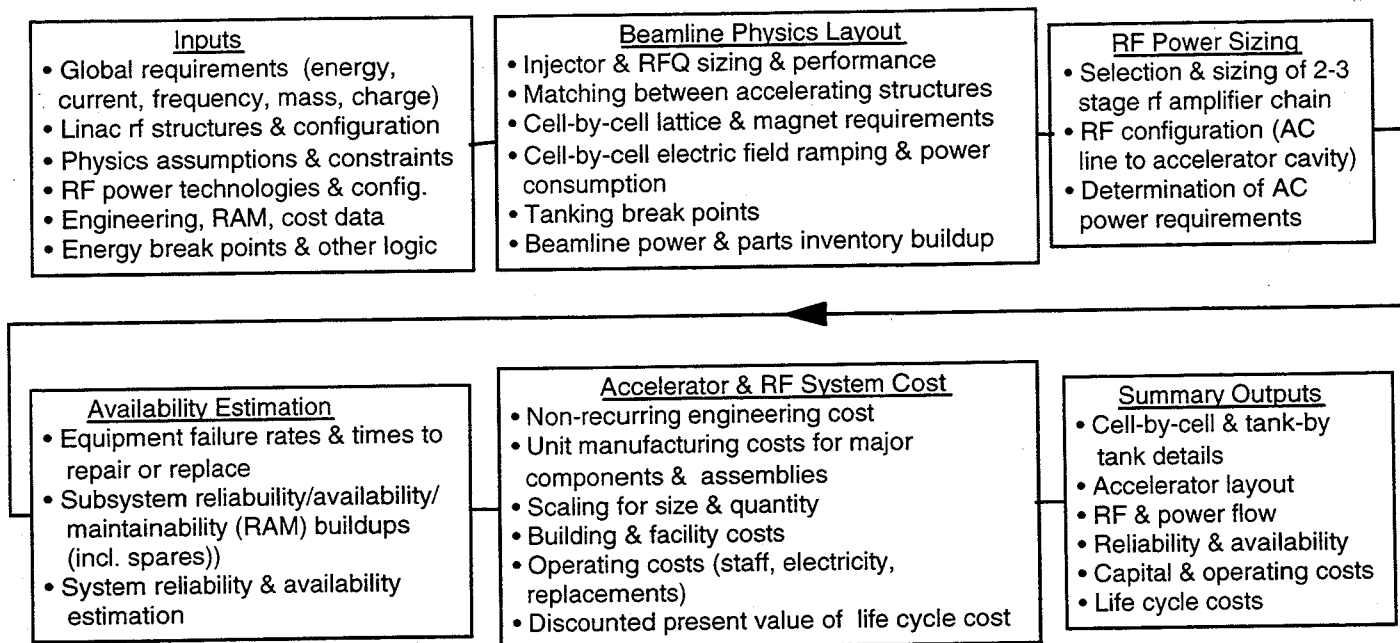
Inputs
• Global requirements (energy, current, frequency, mass, charge)
• Linac rf structures & configuration
• Physics assumptions & constraints
• RF power technologies & config.
• Engineering, RAM, cost data
• Energy break points & other logic

Beamline Physics Layout
• Injector & RFQ sizing & performance
• Matching between accelerating structures
• Cell-by-cell lattice & magnet requirements
• Cell-by-cell electric field ramping & power consumption
• Tanking break points
• Beamline power & parts inventory buildup

RF Power Sizing
• Selection & sizing of 2-3 stage rf amplifier chain
• RF configuration (AC line to accelerator cavity)
• Determination of AC power requirements

Availability Estimation
• Equipment failure rates & times to repair or replace
• Subsystem reliability/availability/ maintainability (RAM) buildups (incl. spares))
• System reliability & availability estimation

Accelerator & RF System Cost
• Non-recurring engineering cost
• Unit manufacturing costs for major components & assemblies
• Scaling for size & quantity
• Building & facility costs
• Operating costs (staff, electricity, replacements)
• Discounted present value of life cycle cost

Summary Outputs
• Cell-by-cell & tank-by tank details
• Accelerator layout
• RF & power flow
• Reliability & availability
• Capital & operating costs
• Life cycle costs